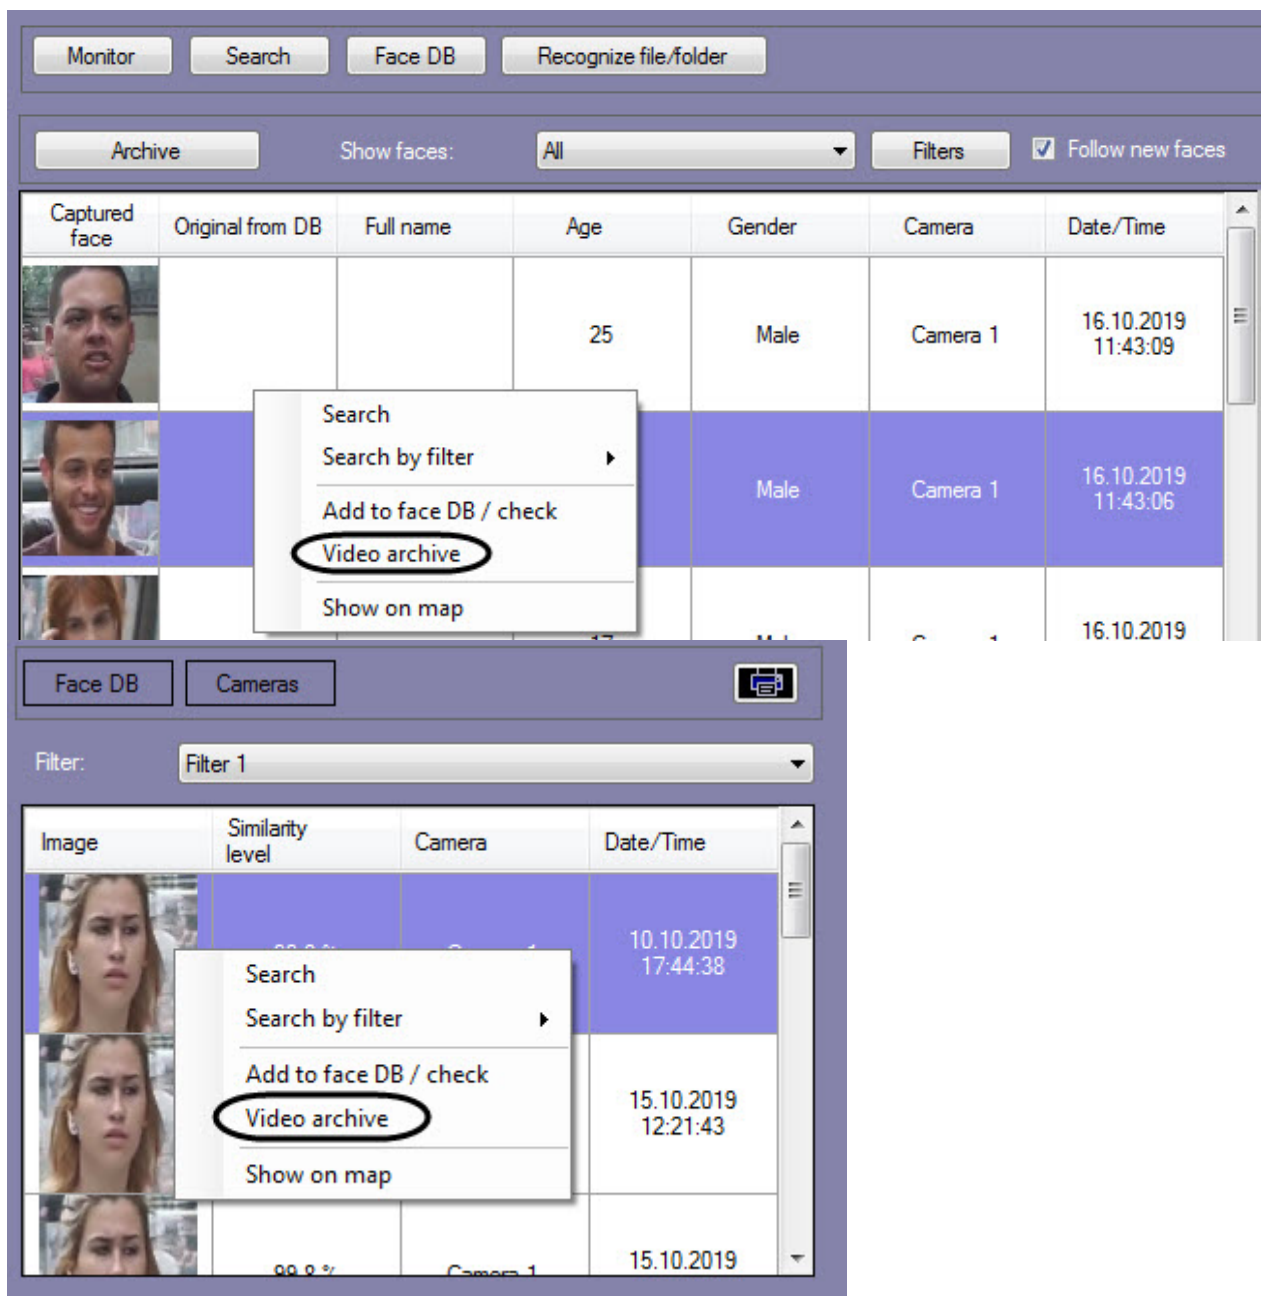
Monitor Search Face DB Recognize file/folder

Archive Show faces: All Filters Follow new faces

| Captured face | Original from DB | Full name | Age | Gender | Camera | Date/Time |
|---|---|---|---|---|---|---|
| | | | 25 | Male | Camera 1 | 16.10.2019 11:43:09 |
| | | | | Male | Camera 1 | 16.10.2019 11:43:06 |
| | | | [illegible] | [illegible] | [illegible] | 16.10.2019 |

Search
Search by filter
Add to face DB / check
Video archive
Show on map

Face DB Cameras

Filter: Filter 1

| Image | Similarity level | Camera | Date/Time |
|---|---|---|---|
| | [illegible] | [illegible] | 10.10.2019 17:44:38 |
| | | | 15.10.2019 12:21:43 |
| | 99.8 % | Camera 1 | 15.10.2019 |

Search
Search by filter
Add to face DB / check
Video archive
Show on map